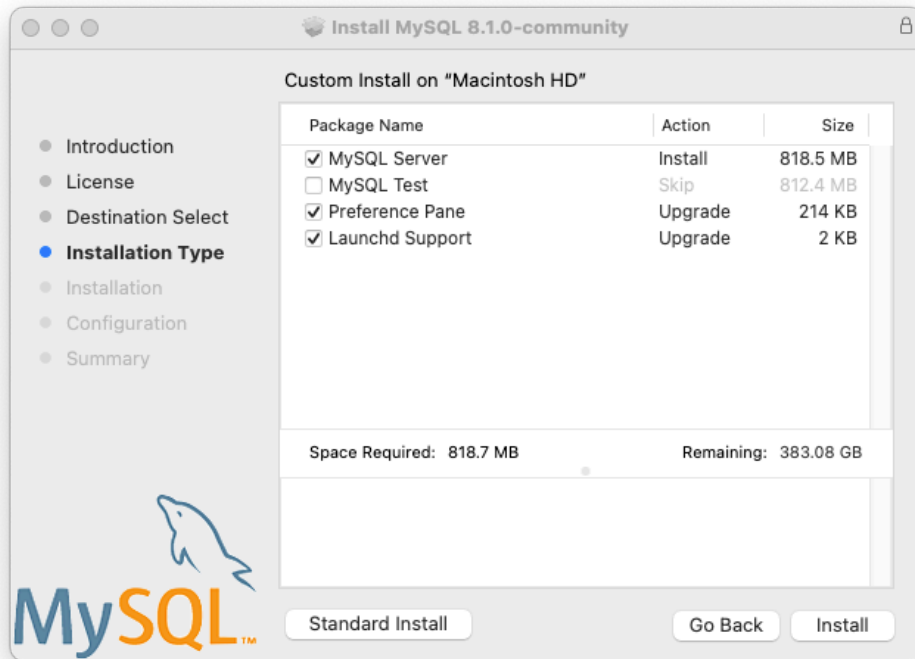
Install MySQL 8.1.0-community

Custom Install on "Macintosh HD"

Introduction
License
Destination Select
Installation Type
Installation
Configuration
Summary

| Package Name | Action | Size |
|---|---|---|
| ☑ MySQL Server | Install | 818.5 MB |
| ☐ MySQL Test | Skip | 812.4 MB |
| ☑ Preference Pane | Upgrade | 214 KB |
| ☑ Launchd Support | Upgrade | 2 KB |

Space Required: 818.7 MB

Remaining: 383.08 GB

MySQL™

Standard Install

Go Back

Install